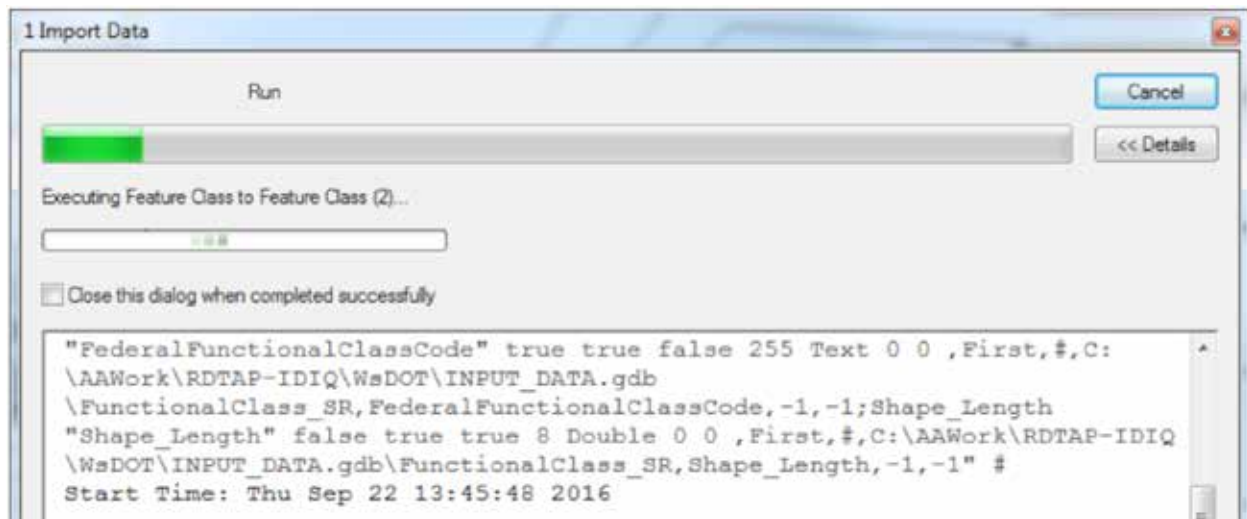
1 Import Data

Run

Cancel

<< Details

Executing Feature Class to Feature Class (2)...

Close this dialog when completed successfully

"FederalFunctionalClassCode" true true false 255 Text 0 0 ,First,#,C:\AAWork\RDTAP-IDIQ\WsDOT\INPUT_DATA.gdb\FunctionalClass_SR,FederalFunctionalClassCode,-1,-1;Shape_Length "Shape_Length" false true true 8 Double 0 0 ,First,#,C:\AAWork\RDTAP-IDIQ\WsDOT\INPUT_DATA.gdb\FunctionalClass_SR,Shape_Length,-1,-1" #
Start Time: Thu Sep 22 13:45:48 2016